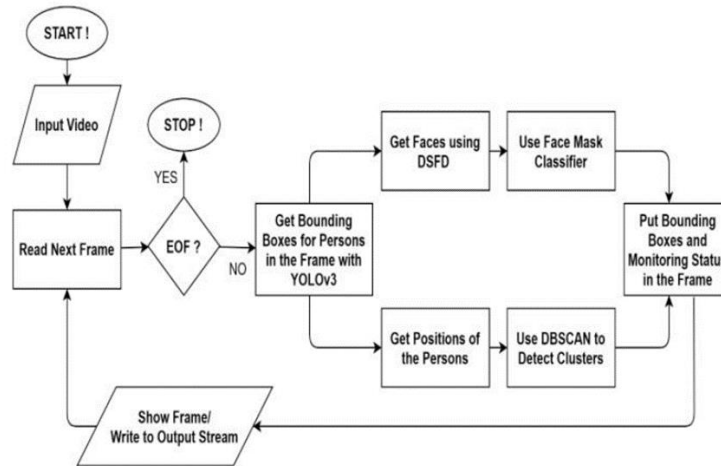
START !

Input Video

Read Next Frame

STOP !

YES

EOF ?

NO

Get Bounding Boxes for Persons in the Frame with YOLOv3

Get Faces using DSFD

Use Face Mask Classifier

Get Positions of the Persons

Use DBSCAN to Detect Clusters

Put Bounding Boxes and Monitoring Statu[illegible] in the Frame

Show Frame/ Write to Output Stream